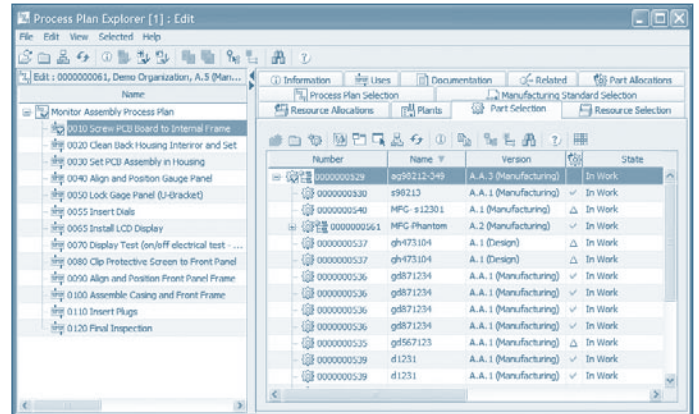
Process Plan Explorer [1] : Edit

File Edit View Selected Help

Edit : 0000000061, Demo Organization, A.5 (Man...

Name

Monitor Assembly Process Plan
0010 Screw PCB Board to Internal Frame
0020 Clean Back Housing Interiror and Set
0030 Set PCB Assembly in Housing
0040 Align and Position Gauge Panel
0050 Lock Gage Panel (U-Bracket)
0055 Insert Dials
0065 Install LCD Display
0070 Display Test (on/off electrical test - ...
0080 Clip Protective Screen to Front Panel
0090 Align and Position Front Panel Frame
0100 Assemble Casing and Front Frame
0110 Insert Plugs
0120 Final Inspection

Information | Uses | Documentation | Related | Part Allocations
Process Plan Selection | Manufacturing Standard Selection
Resource Allocations | Plants | Part Selection | Resource Selection

| Number | Name | Version | | State |
|---|---|---|---|---|
| 0000000529 | ag98212-349 | A.A.3 (Manufacturing) | | In Work |
| 0000000530 | s98213 | A.A.1 (Manufacturing) | ✓ | In Work |
| 0000000540 | MFG- s12301 | A.1 (Manufacturing) | △ | In Work |
| 0000000561 | MFG-Phantom | A.2 (Manufacturing) | ✓ | In Work |
| 0000000537 | gh473104 | A.1 (Design) | ✓ | In Work |
| 0000000537 | gh473104 | A.1 (Design) | ✓ | In Work |
| 0000000536 | gd871234 | A.A.1 (Manufacturing) | ✓ | In Work |
| 0000000536 | gd871234 | A.A.1 (Manufacturing) | ✓ | In Work |
| 0000000536 | gd871234 | A.A.1 (Manufacturing) | ✓ | In Work |
| 0000000536 | gd871234 | A.A.1 (Manufacturing) | ✓ | In Work |
| 0000000535 | gd567123 | A.A.1 (Manufacturing) | △ | In Work |
| 0000000539 | d1231 | A.A.1 (Manufacturing) | ✓ | In Work |
| 0000000539 | d1231 | A.A.1 (Manufacturing) | ✓ | In Work |